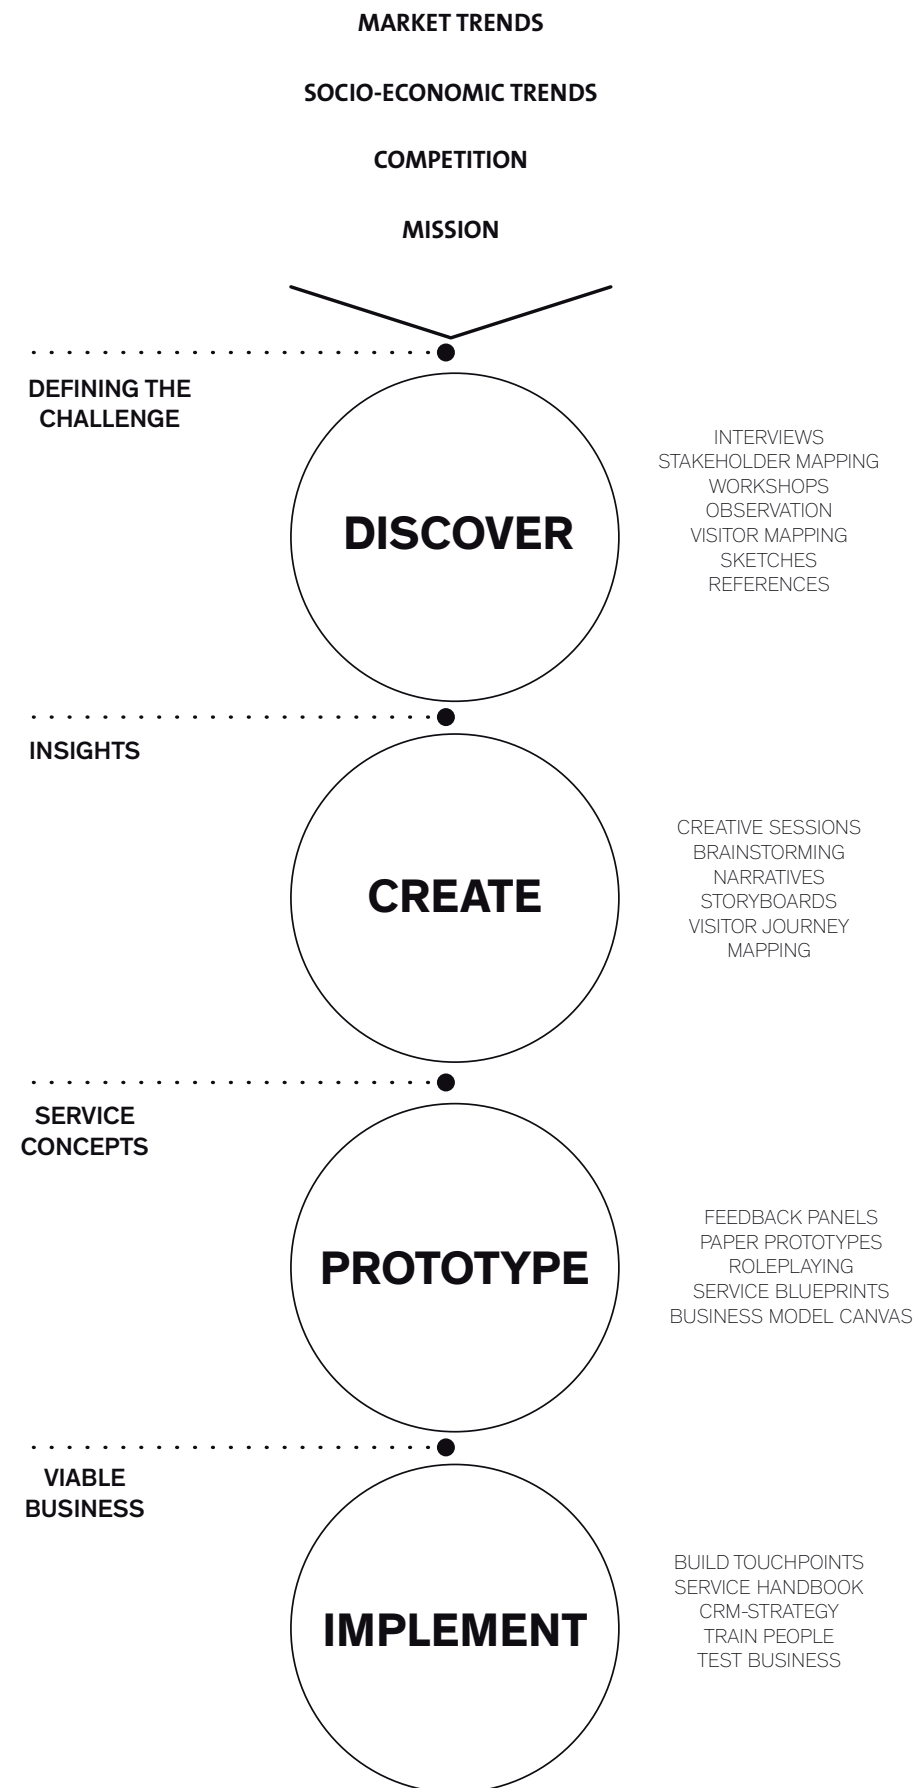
MARKET TRENDS

SOCIO-ECONOMIC TRENDS

COMPETITION

MISSION

DEFINING THE CHALLENGE

DISCOVER

INTERVIEWS
STAKEHOLDER MAPPING
WORKSHOPS
OBSERVATION
VISITOR MAPPING
SKETCHES
REFERENCES

INSIGHTS

CREATE

CREATIVE SESSIONS
BRAINSTORMING
NARRATIVES
STORYBOARDS
VISITOR JOURNEY MAPPING

SERVICE CONCEPTS

PROTOTYPE

FEEDBACK PANELS
PAPER PROTOTYPES
ROLEPLAYING
SERVICE BLUEPRINTS
BUSINESS MODEL CANVAS

VIABLE BUSINESS

IMPLEMENT

BUILD TOUCHPOINTS
SERVICE HANDBOOK
CRM-STRATEGY
TRAIN PEOPLE
TEST BUSINESS